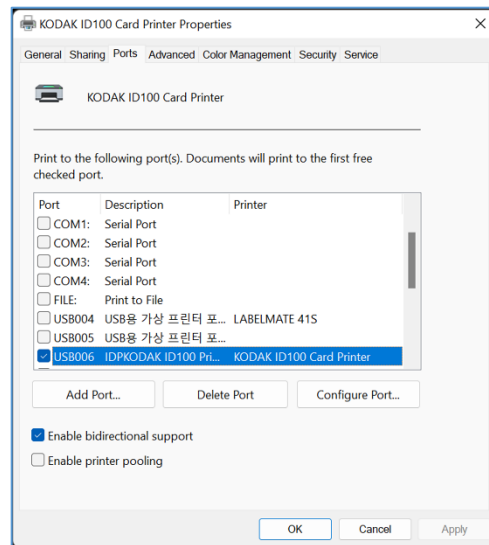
KODAK ID100 Card Printer Properties

General Sharing Ports Advanced Color Management Security Service

KODAK ID100 Card Printer

Print to the following port(s). Documents will print to the first free checked port.

| Port | Description | Printer |
|---|---|---|
| COM1: | Serial Port | |
| COM2: | Serial Port | |
| COM3: | Serial Port | |
| COM4: | Serial Port | |
| FILE: | Print to File | |
| USB004 | USB용 가상 프린터 포... | LABELMATE 41S |
| USB005 | USB용 가상 프린터 포... | |
| USB006 | IDPKODAK ID100 Pri... | KODAK ID100 Card Printer |

Add Port... Delete Port Configure Port...

Enable bidirectional support

Enable printer pooling

OK Cancel Apply